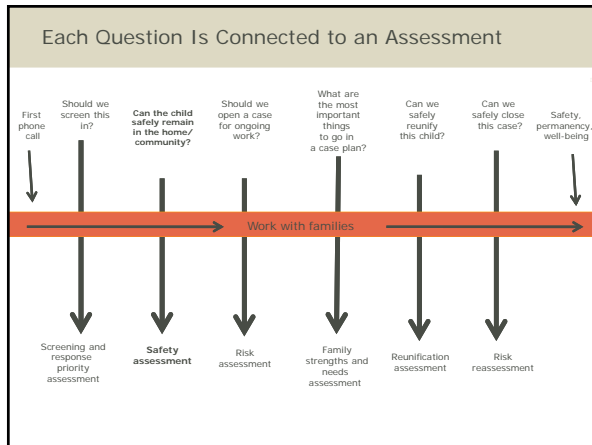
Each Question Is Connected to an Assessment

First phone call

Should we screen this in?

Can the child safely remain in the home/ community?

Should we open a case for ongoing work?

What are the most important things to go in a case plan?

Can we safely reunify this child?

Can we safely close this case?

Safety, permanency, well-being

Work with families

Screening and response priority assessment

Safety assessment

Risk assessment

Family strengths and needs assessment

Reunification assessment

Risk reassessment